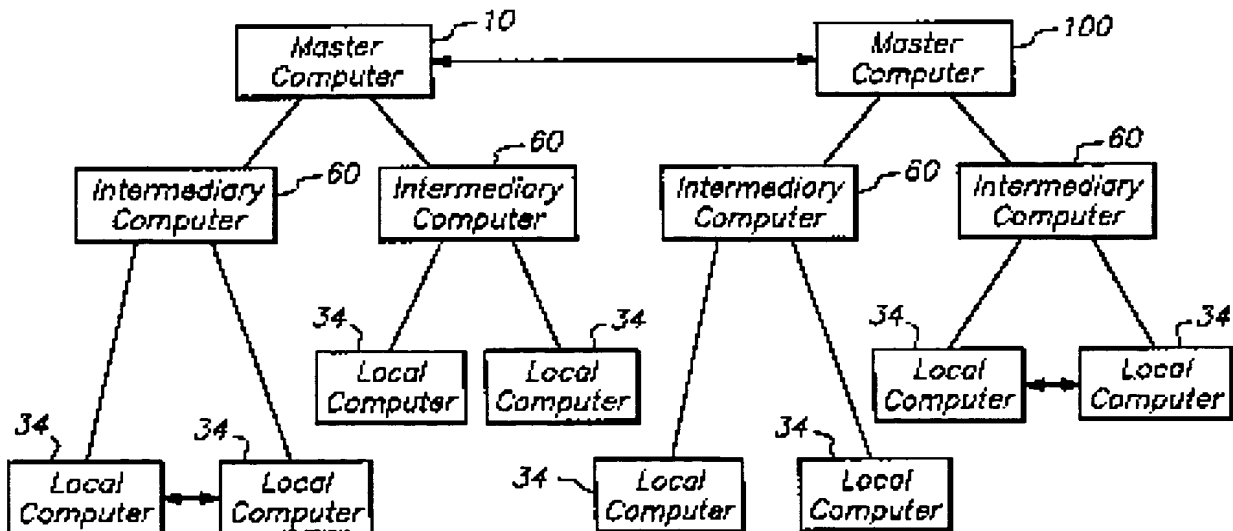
10
Master Computer

100
Master Computer

60
Intermediary Computer

60
Intermediary Computer

60
Intermediary Computer

60
Intermediary Computer

34
Local Computer

34
Local Computer

34
Local Computer

34
Local Computer

34
Local Computer

34
Local Computer

34
Local Computer

34
Local Computer